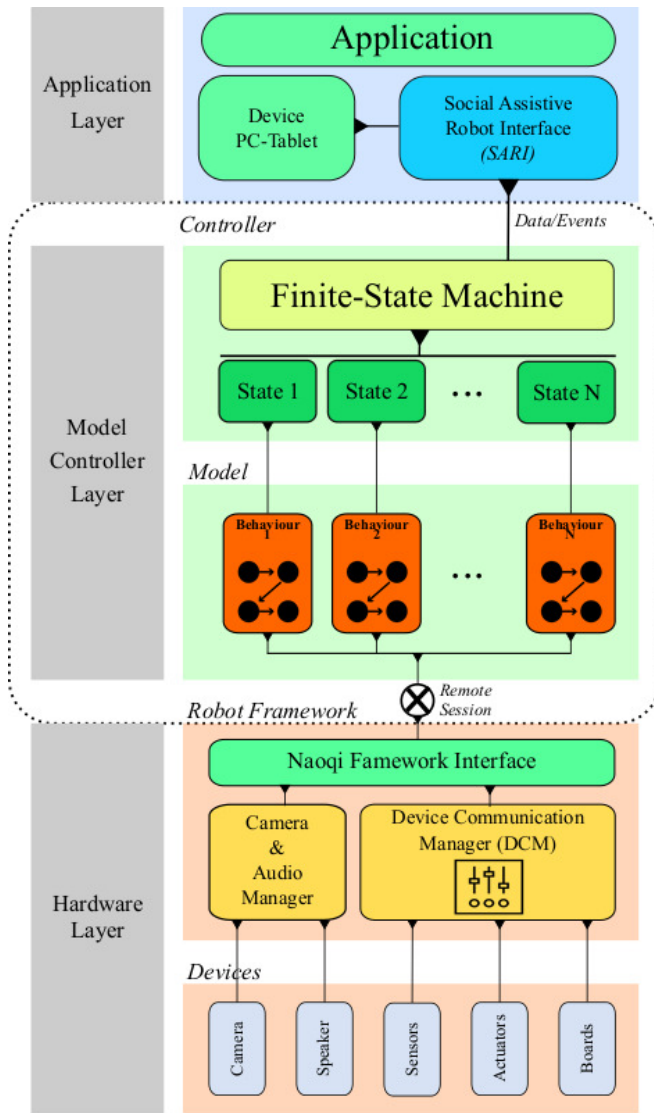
Application Layer

Application

Device PC-Tablet

Social Assistive Robot Interface (SARI)

Controller

Data/Events

Model Controller Layer

Finite-State Machine

State 1

State 2

...

State N

Model

Behaviour 1

Behaviour 2

...

Behaviour N

Remote Session

Robot Framework

Naoqi Famework Interface

Camera & Audio Manager

Device Communication Manager (DCM)

Hardware Layer

Devices

Camera

Speaker

Sensors

Actuators

Boards